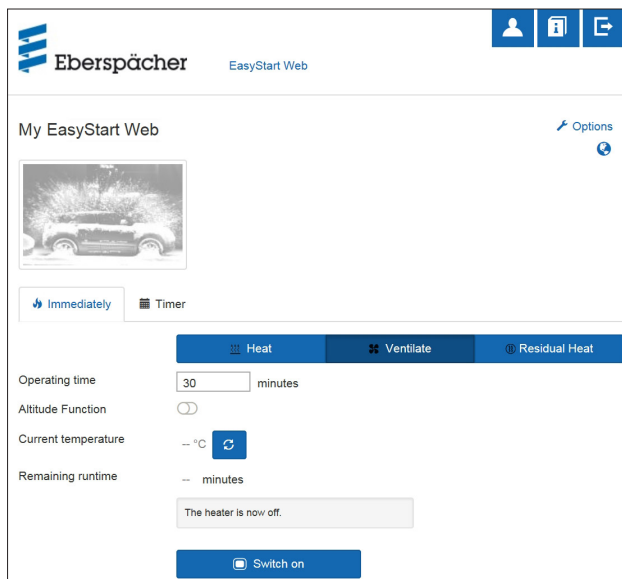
Eberspächer

EasyStart Web

My EasyStart Web

Options

Immediately

Timer

Heat

Ventilate

Residual Heat

Operating time

30

minutes

Altitude Function

Current temperature

-- °C

Remaining runtime

-- minutes

The heater is now off.

Switch on